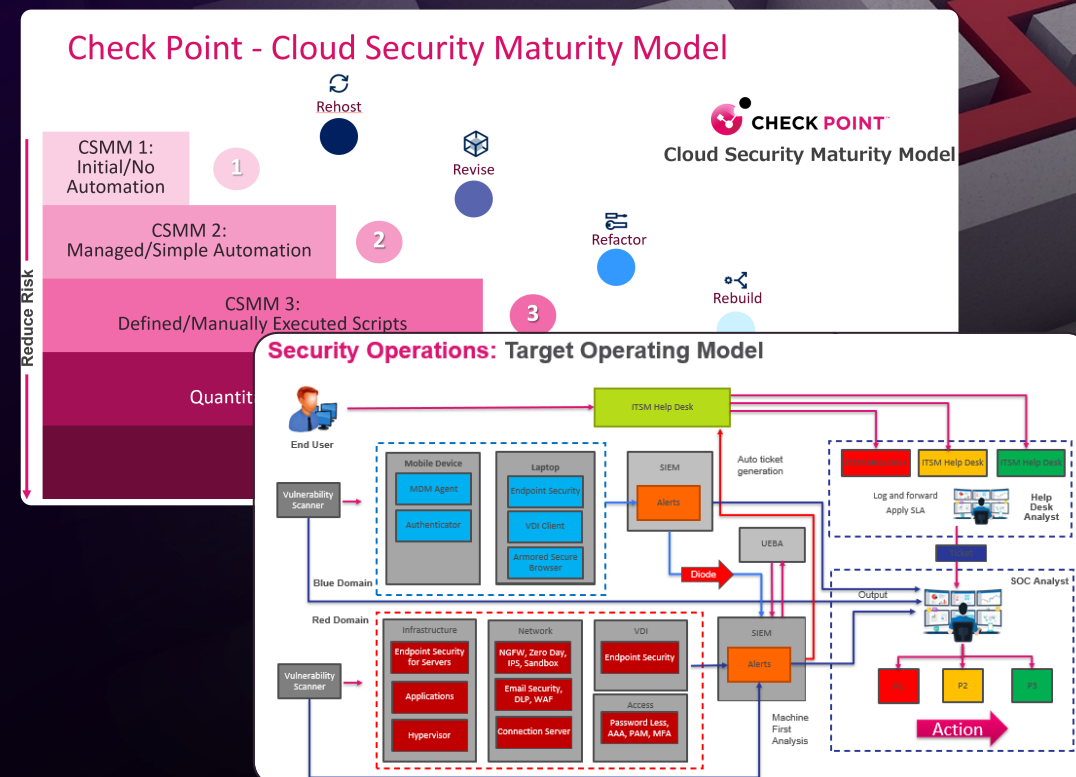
Check Point - Cloud Security Maturity Model

Rehost

Revise

Refactor

Rebuild

CHECK POINT™

Cloud Security Maturity Model

CSMM 1: Initial/No Automation

1

CSMM 2: Managed/Simple Automation

2

CSMM 3: Defined/Manually Executed Scripts

3

Quantit

Reduce Risk

Security Operations: Target Operating Model

End User

ITSM Help Desk

Vulnerability Scanner

Mobile Device

MDM Agent

Authenticator

Laptop

Endpoint Security

VDI Client

Armored Secure Browser

SIEM

Alerts

Auto ticket generation

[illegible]

ITSM Help Desk

ITSM Help Desk

Log and forward

Apply SLA

Help Desk Analyst

UEBA

Diode

Ticket

Blue Domain

Output

SOC Analyst

Red Domain

Infrastructure

Endpoint Security for Servers

Applications

Hypervisor

Network

NGFW, Zero Day, IPS, Sandbox

Email Security, DLP, WAF

Connection Server

VDI

Endpoint Security

Access

Password Less, AAA, PAM, MFA

SIEM

Alerts

Vulnerability Scanner

P1

P2

P3

Machine First Analysis

Action